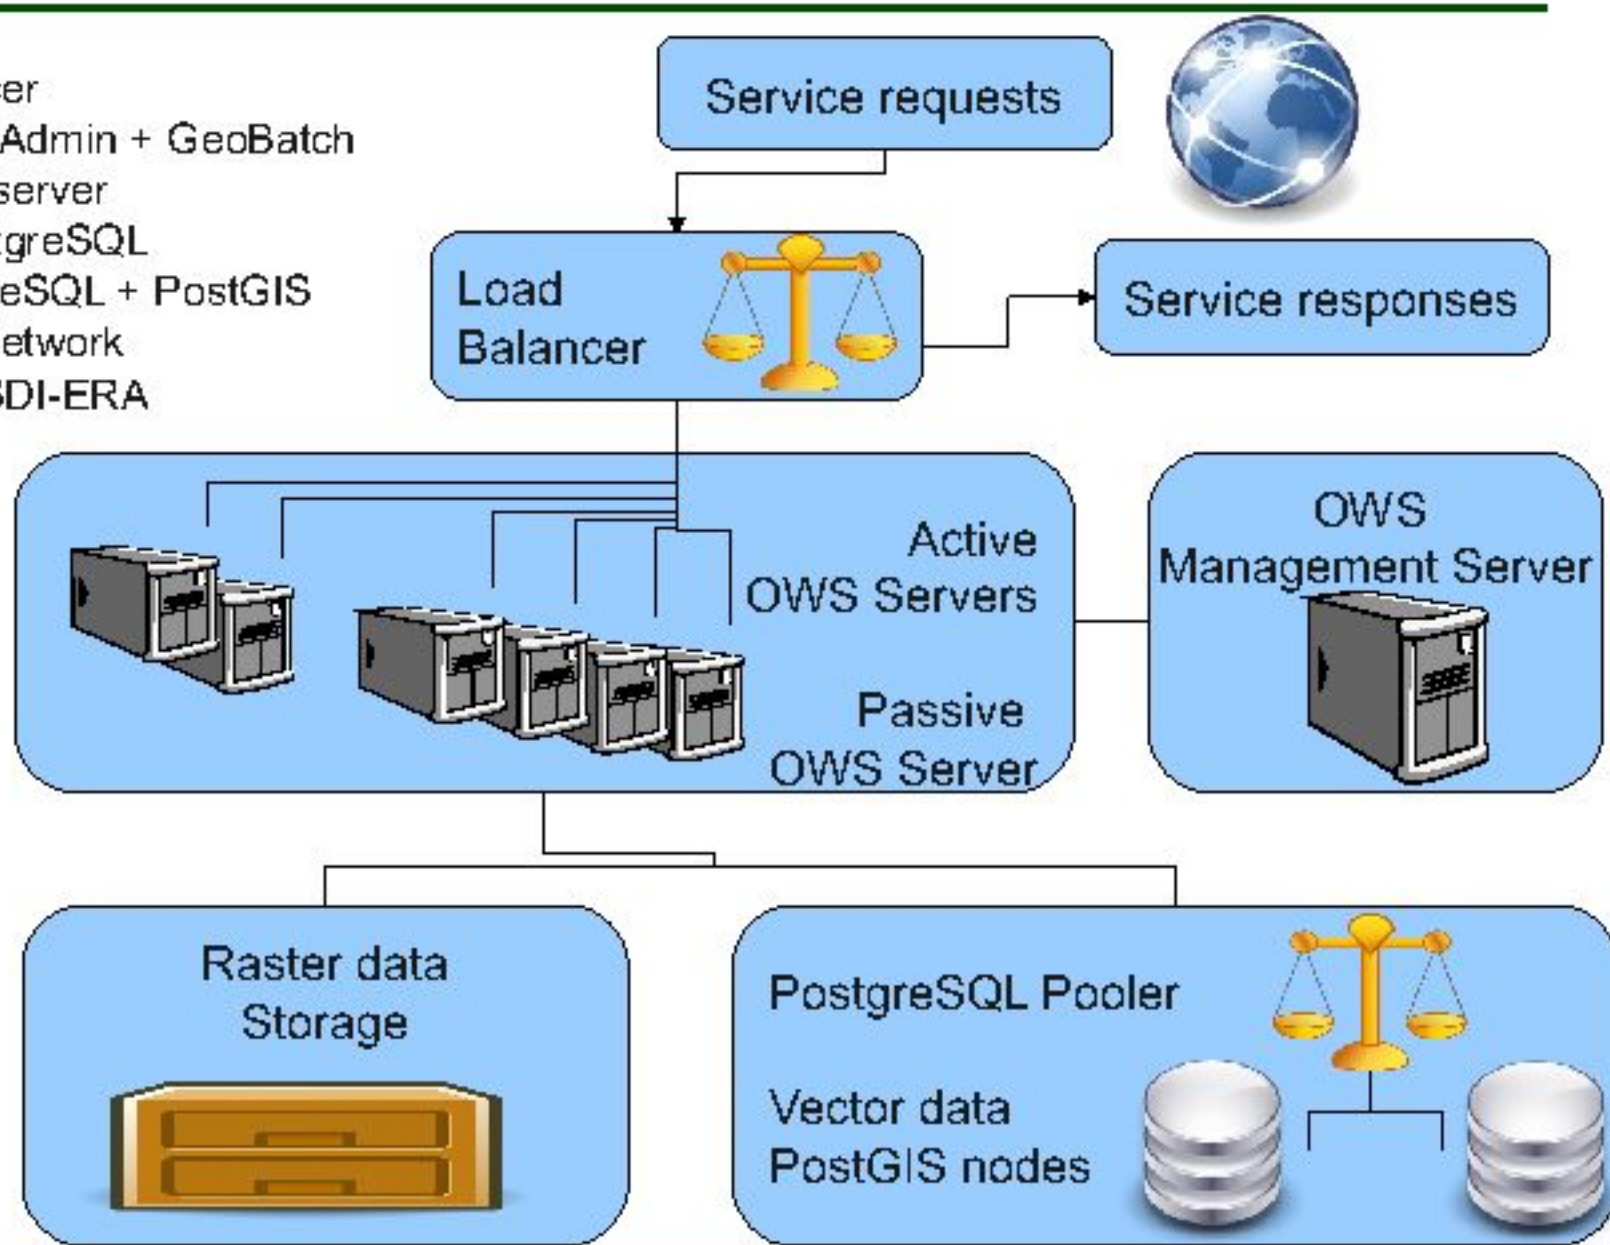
er
Admin + GeoBatch
server
greSQL
eSQL + PostGIS
etwork
DI-ERA

Service requests

Load Balancer

Service responses

Active OWS Servers

Passive OWS Server

OWS Management Server

Raster data Storage

PostgreSQL Pooler

Vector data PostGIS nodes